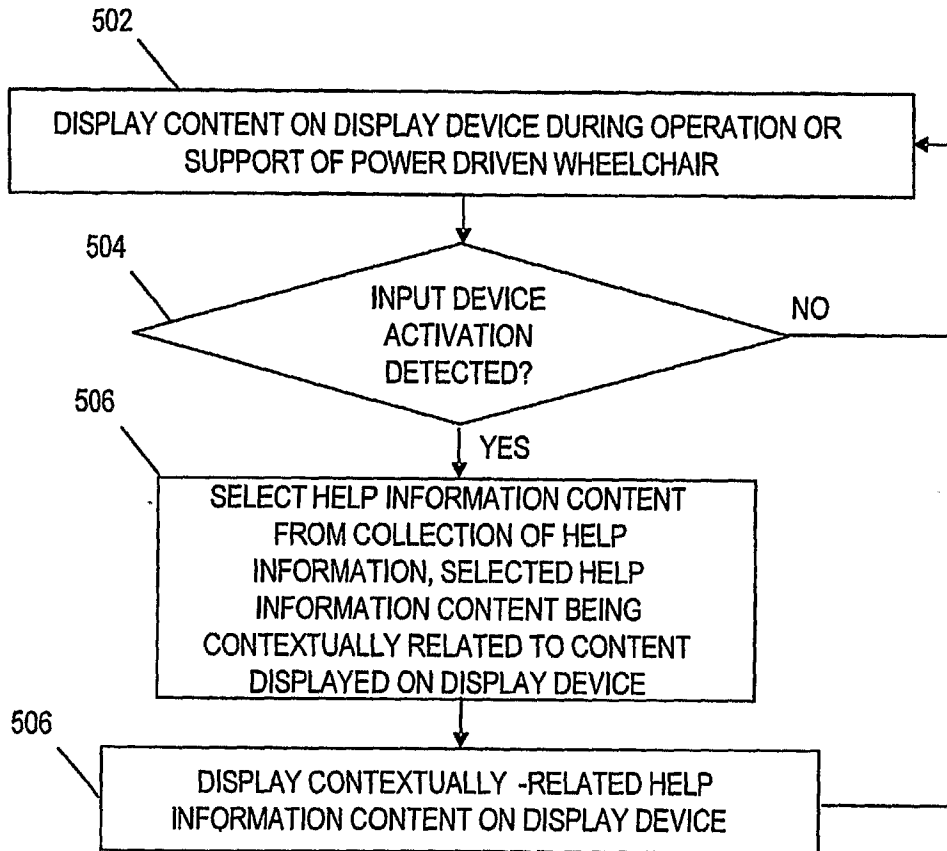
502

DISPLAY CONTENT ON DISPLAY DEVICE DURING OPERATION OR SUPPORT OF POWER DRIVEN WHEELCHAIR

504

INPUT DEVICE ACTIVATION DETECTED?

NO

506

YES

SELECT HELP INFORMATION CONTENT FROM COLLECTION OF HELP INFORMATION, SELECTED HELP INFORMATION CONTENT BEING CONTEXTUALLY RELATED TO CONTENT DISPLAYED ON DISPLAY DEVICE

506

DISPLAY CONTEXTUALLY -RELATED HELP INFORMATION CONTENT ON DISPLAY DEVICE